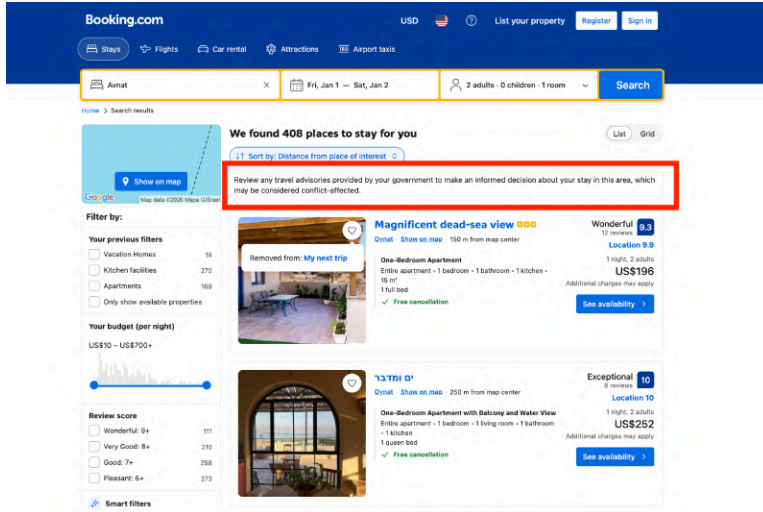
Booking.com USD List your property Register Sign in

Stays Flights Car rental Attractions Airport taxis

Avnat Fri, Jan 1 — Sat, Jan 2 2 adults · 0 children · 1 room Search

Home > Search results

Show on map

Google Map data ©2026 Mapa GISrael

Filter by:

Your previous filters
Vacation Homes 18
Kitchen facilities 270
Apartments 169
Only show available properties

Your budget (per night)
US$10 – US$700+

Review score
Wonderful: 9+ 111
Very Good: 8+ 210
Good: 7+ 256
Pleasant: 6+ 273

Smart filters

We found 408 places to stay for you

List Grid

Sort by: Distance from place of interest

Review any travel advisories provided by your government to make an informed decision about your stay in this area, which may be considered conflict-affected.

Removed from: My next trip

Magnificent dead-sea view
Ovnat Show on map 150 m from map center
One-Bedroom Apartment
Entire apartment • 1 bedroom • 1 bathroom • 1 kitchen • 16 m²
1 full bed
Free cancellation
Wonderful 12 reviews 9.3
Location 9.9
1 night, 2 adults
US$196
Additional charges may apply
See availability

ים ומדבר
Ovnat Show on map 250 m from map center
One-Bedroom Apartment with Balcony and Water View
Entire apartment • 1 bedroom • 1 living room • 1 bathroom • 1 kitchen
1 queen bed
Free cancellation
Exceptional 8 reviews 10
Location 10
1 night, 2 adults
US$252
Additional charges may apply
See availability